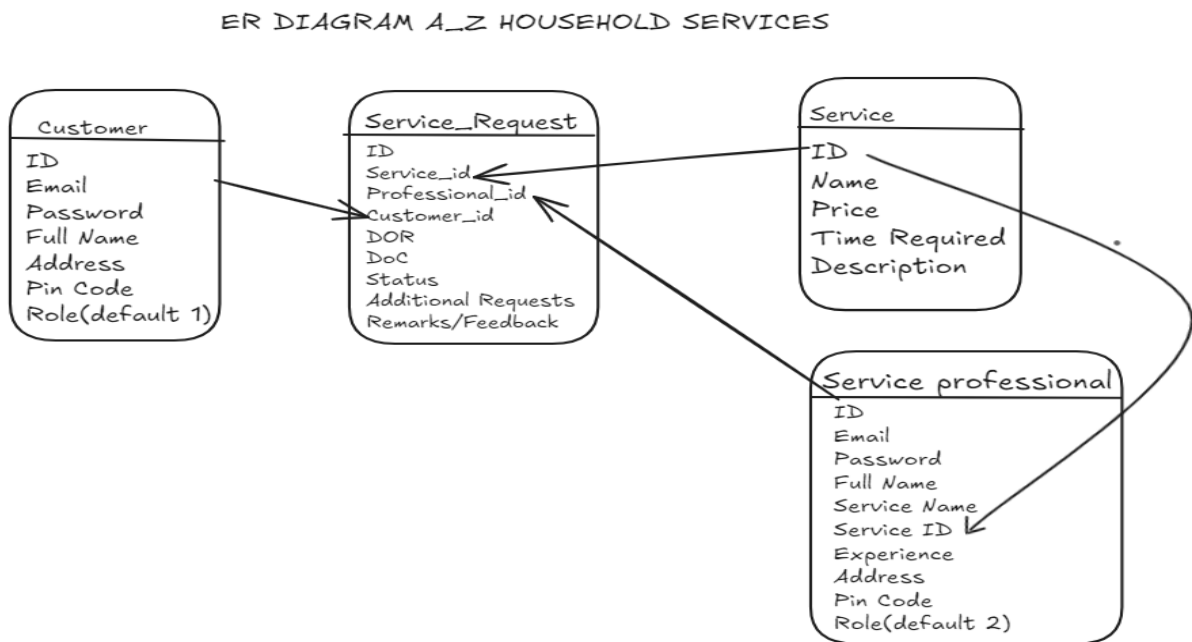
ER DIAGRAM A_Z HOUSEHOLD SERVICES

Customer
ID
Email
Password
Full Name
Address
Pin Code
Role(default 1)

Service_Request
ID
Service_id
Professional_id
Customer_id
DOR
DoC
Status
Additional Requests
Remarks/Feedback

Service
ID
Name
Price
Time Required
Description

Service professional
ID
Email
Password
Full Name
Service Name
Service ID
Experience
Address
Pin Code
Role(default 2)